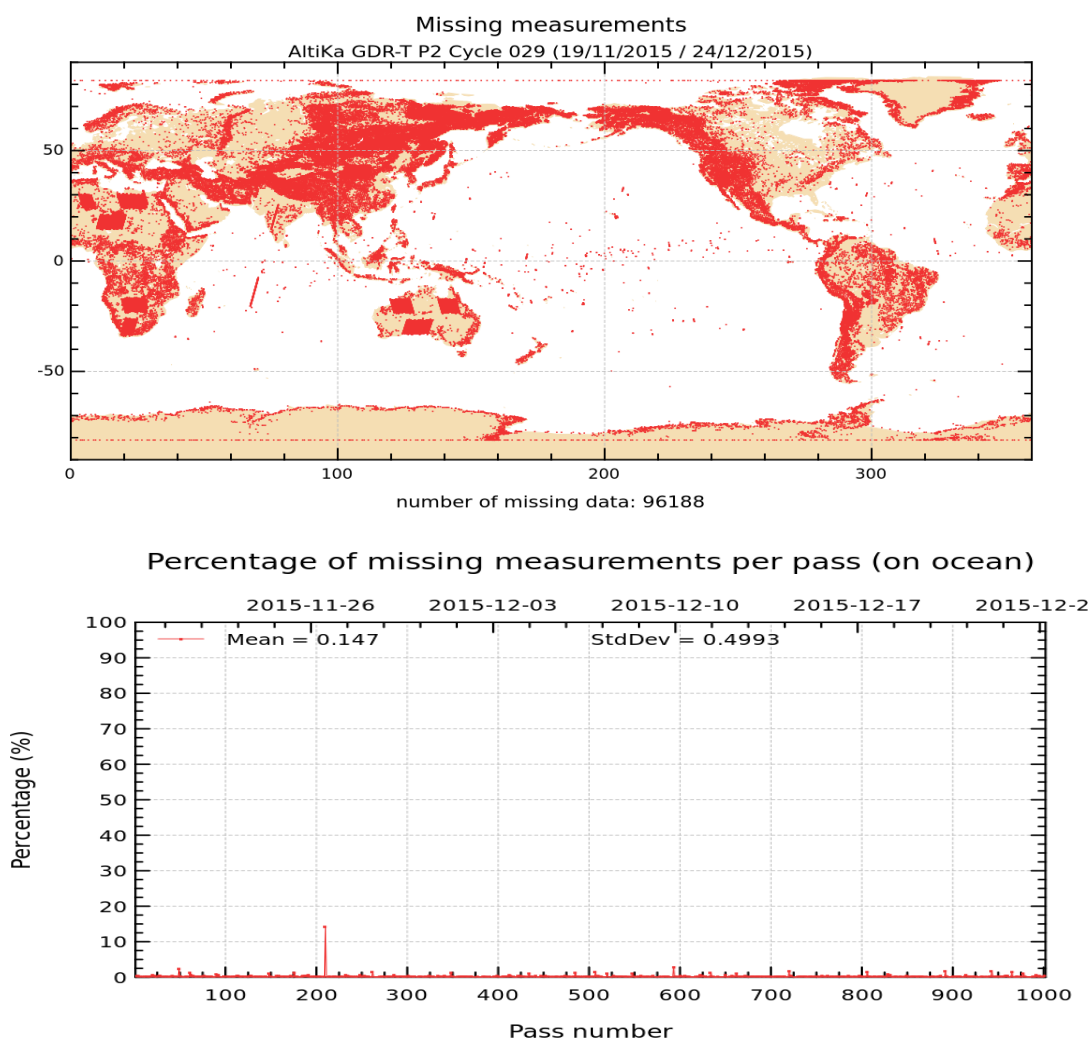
Missing measurements
AltiKa GDR-T P2 Cycle 029 (19/11/2015 / 24/12/2015)

50
0
-50

0
100
200
300

number of missing data: 96188

Percentage of missing measurements per pass (on ocean)

2015-11-26
2015-12-03
2015-12-10
2015-12-17
2015-12-2

Mean = 0.147
StdDev = 0.4993

Percentage (%)

100
90
80
70
60
50
40
30
20
10
0

100
200
300
400
500
600
700
800
900
1000

Pass number